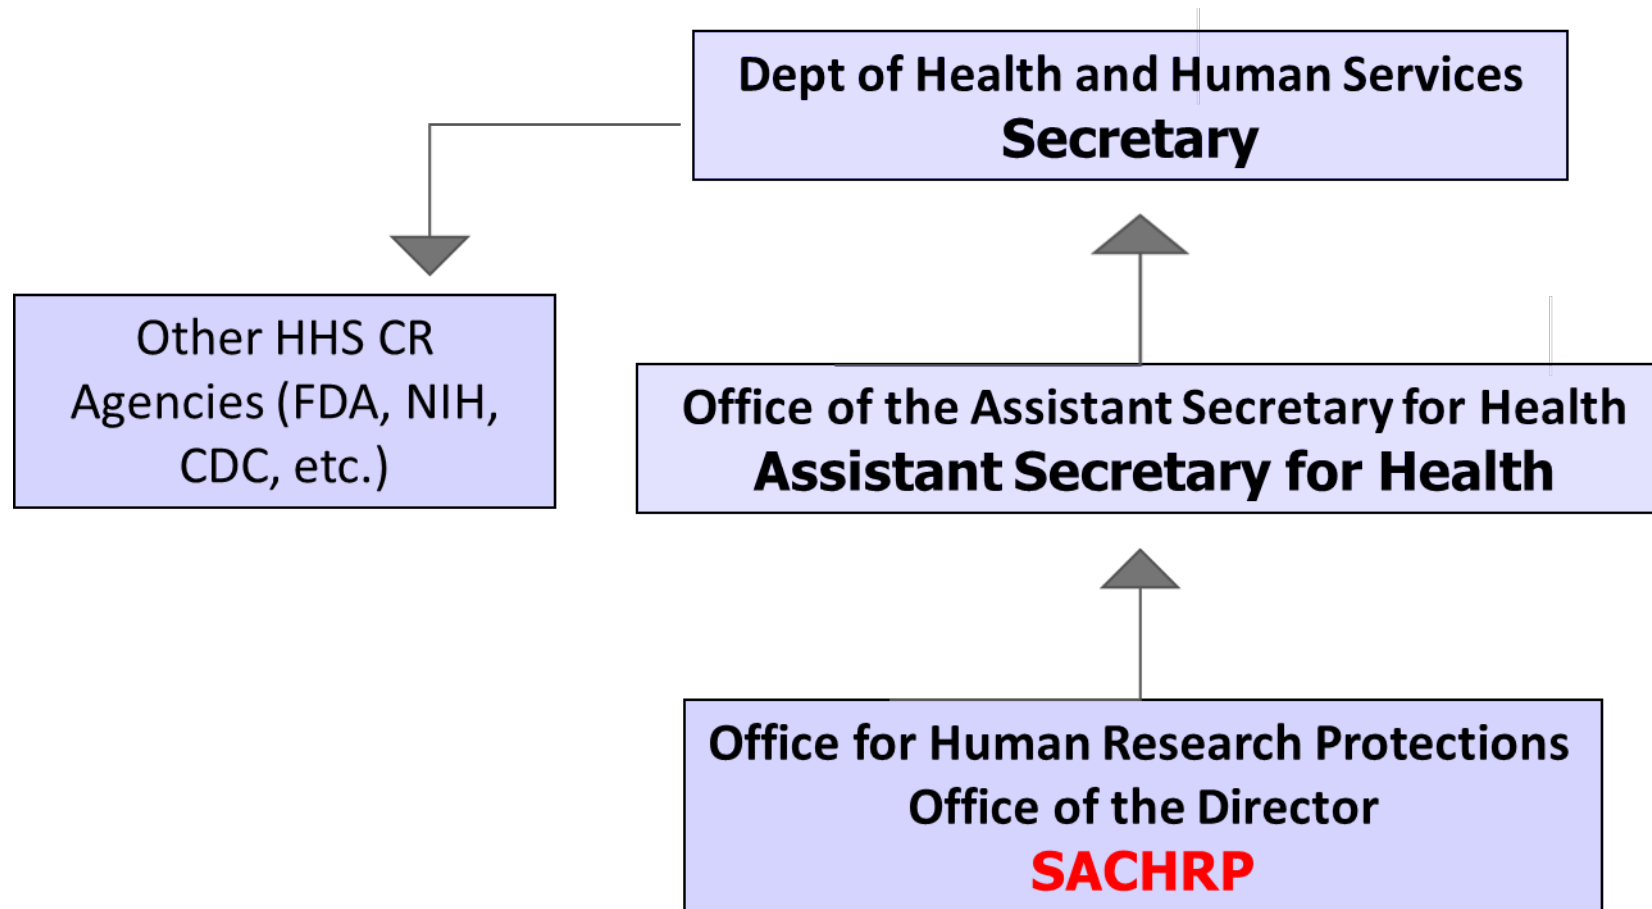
Dept of Health and Human Services
Secretary

Other HHS CR Agencies (FDA, NIH, CDC, etc.)

Office of the Assistant Secretary for Health
Assistant Secretary for Health

Office for Human Research Protections
Office of the Director
SACHRP